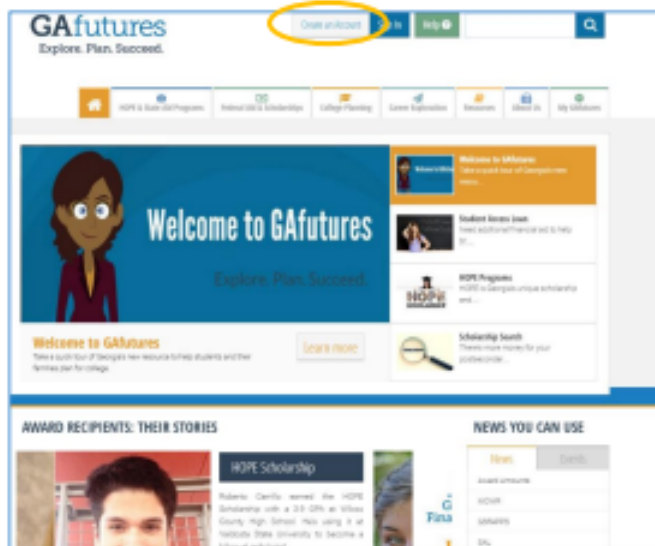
GAfutures
Explore. Plan. Succeed.

Create an Account
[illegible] In
Help

HOPE & State Aid Programs
Federal Aid & Scholarships
College Planning
Career Exploration
Resources
About Us
My GAfutures

Welcome to GAfutures
Explore. Plan. Succeed.

Welcome to GAfutures
Take a quick tour of Georgia's new resource to help students and their families plan for college.
Learn more

Welcome to GAfutures
Take a quick tour of Georgia's new resource...

Student Access Loan
Need additional financial aid to help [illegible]...

HOPE Programs
HOPE is Georgia's unique scholarship and...

Scholarship Search
There's more money for your postsecondar...

AWARD RECIPIENTS: THEIR STORIES

HOPE Scholarship
Roberto Carrillo earned the HOPE Scholarship with a 3.0 GPA at Wilcox County High School. He's using it at Valdosta State University to become a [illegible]

NEWS YOU CAN USE
News
Events
Award amounts
HOPE
GAMES
SAs